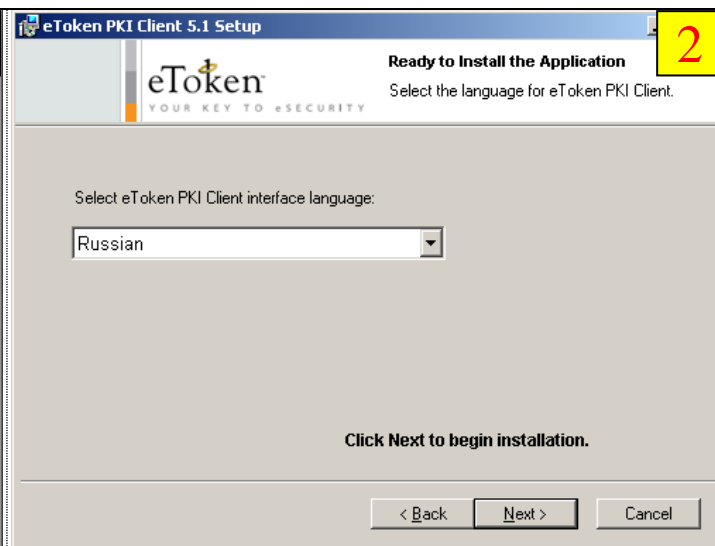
eToken PKI Client 5.1 Setup

2

eToken
YOUR KEY TO eSECURITY

Ready to Install the Application
Select the language for eToken PKI Client.

Select eToken PKI Client interface language:

Russian

Click Next to begin installation.

< Back
Next >
Cancel